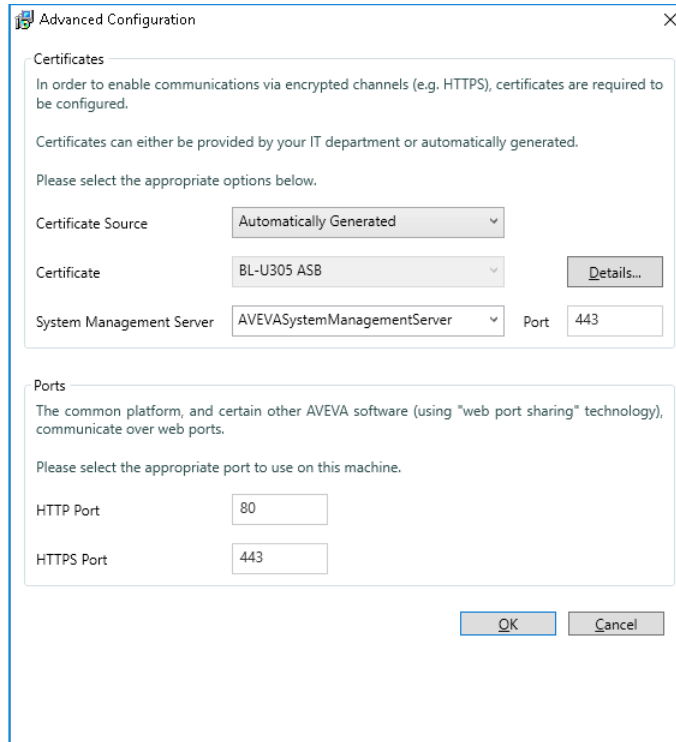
Advanced Configuration

×

Certificates

In order to enable communications via encrypted channels (e.g. HTTPS), certificates are required to be configured.

Certificates can either be provided by your IT department or automatically generated.

Please select the appropriate options below.

Certificate Source | Automatically Generated

Certificate | BL-U305 ASB | Details...

System Management Server | AVEVASystemManagementServer | Port | 443

Ports

The common platform, and certain other AVEVA software (using "web port sharing" technology), communicate over web ports.

Please select the appropriate port to use on this machine.

HTTP Port | 80

HTTPS Port | 443

OK

Cancel